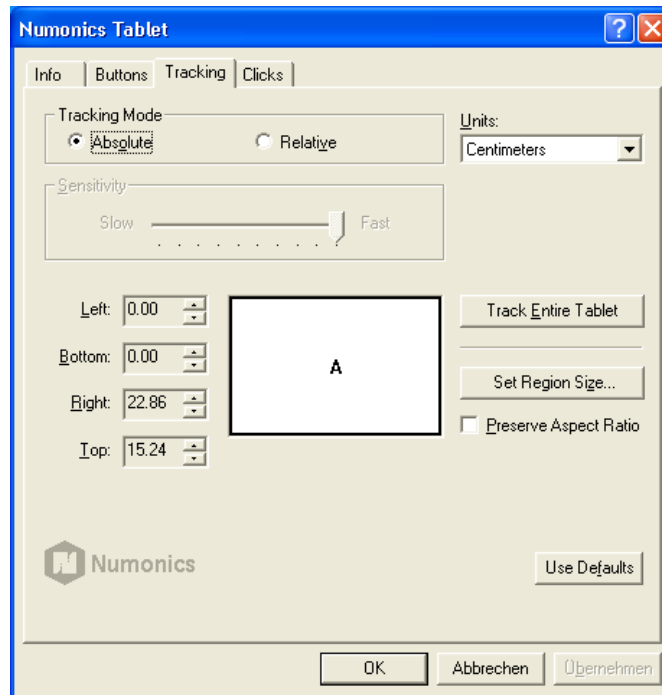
Numonics Tablet

Info | Buttons | Tracking | Clicks

Tracking Mode
Absolute
Relative

Units:
Centimeters

Sensitivity
Slow
Fast

Left: 0.00
Bottom: 0.00
Right: 22.86
Top: 15.24

A

Track Entire Tablet
Set Region Size...
Preserve Aspect Ratio

Numonics

Use Defaults

OK
Abbrechen
Übernehmen